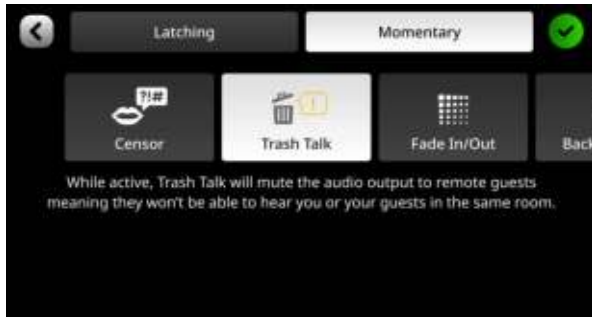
Latching

Momentary

?!#

Censor

Trash Talk

Fade In/Out

Back

While active, Trash Talk will mute the audio output to remote guests meaning they won't be able to hear you or your guests in the same room.